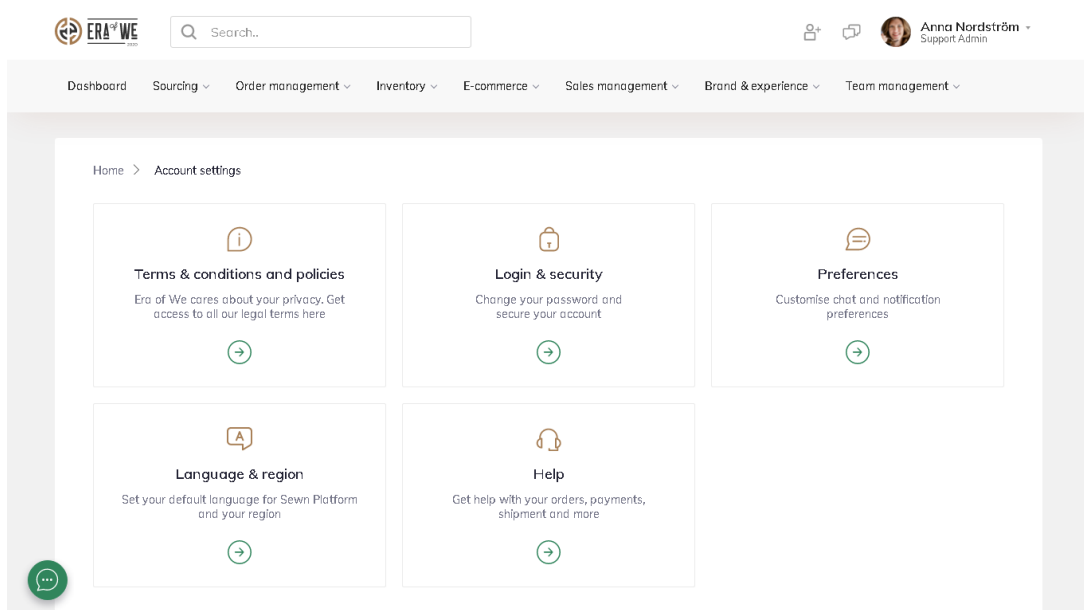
ERA of WE

Search..

Anna Nordström
Support Admin

Dashboard Sourcing Order management Inventory E-commerce Sales management Brand & experience Team management

Home > Account settings

Terms & conditions and policies
Era of We cares about your privacy. Get access to all our legal terms here

Login & security
Change your password and secure your account

Preferences
Customise chat and notification preferences

Language & region
Set your default language for Sewn Platform and your region

Help
Get help with your orders, payments, shipment and more